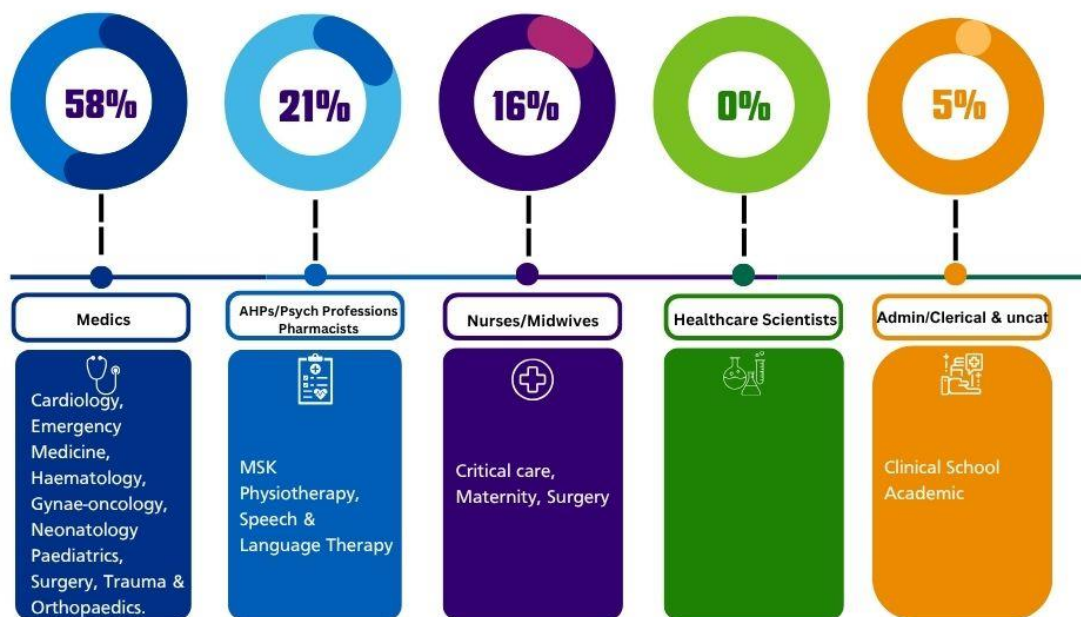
58%

21%

16%

0%

5%

Medics

AHPs/Psych Professions Pharmacists

Nurses/Midwives

Healthcare Scientists

Admin/Clerical & uncat

Cardiology, Emergency Medicine, Haematology, Gynae-oncology, Neonatology Paediatrics, Surgery, Trauma & Orthopaedics.

MSK Physiotherapy, Speech & Language Therapy

Critical care, Maternity, Surgery

Clinical School Academic